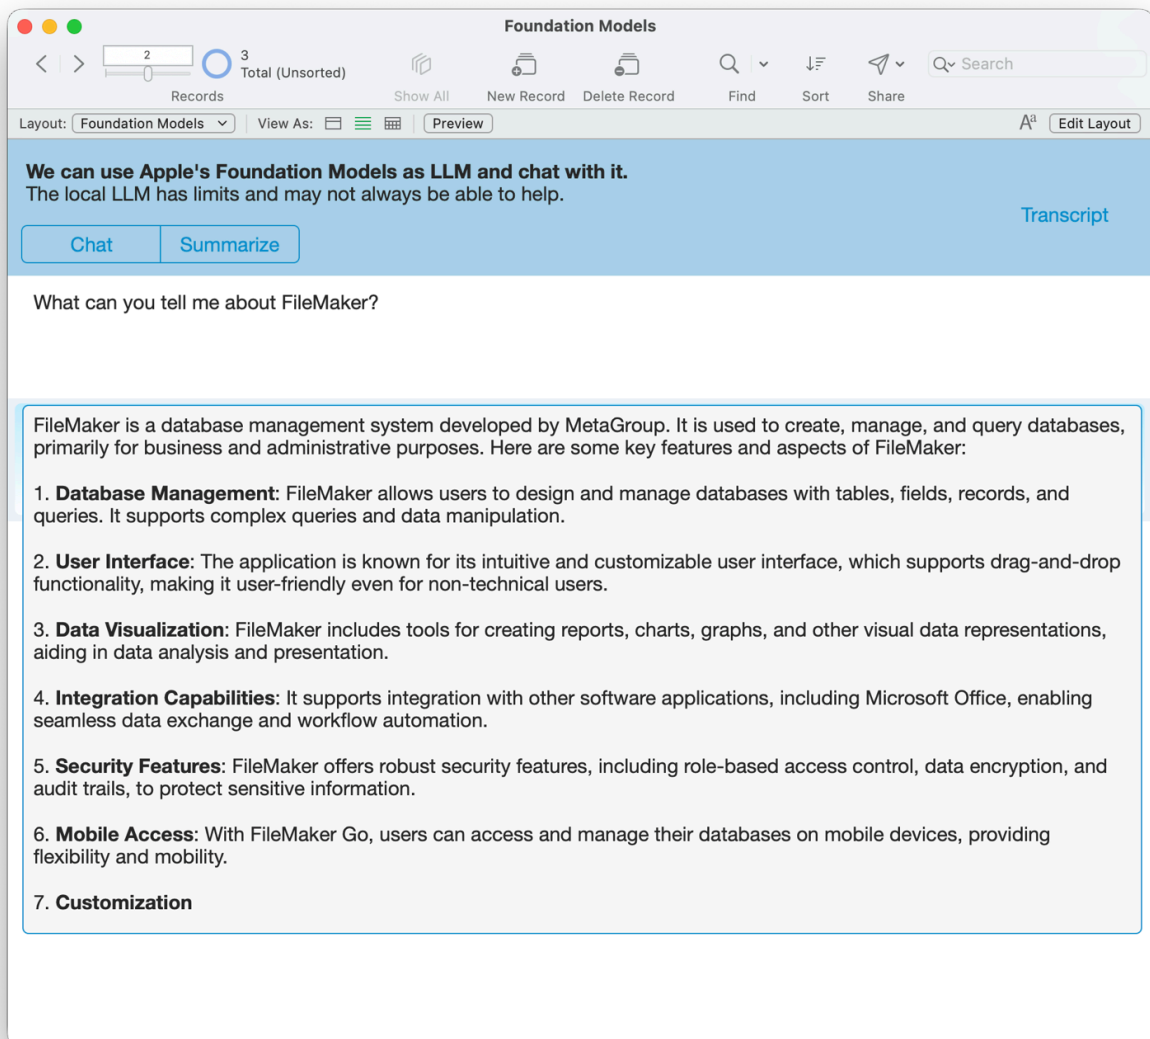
Foundation Models

2
3
Total (Unsorted)
Records

Show All New Record Delete Record Find Sort Share

Search

Layout: Foundation Models View As: Preview

Edit Layout

**We can use Apple's Foundation Models as LLM and chat with it.**
The local LLM has limits and may not always be able to help.

Transcript

Chat Summarize

What can you tell me about FileMaker?

FileMaker is a database management system developed by MetaGroup. It is used to create, manage, and query databases, primarily for business and administrative purposes. Here are some key features and aspects of FileMaker:

1. **Database Management**: FileMaker allows users to design and manage databases with tables, fields, records, and queries. It supports complex queries and data manipulation.

2. **User Interface**: The application is known for its intuitive and customizable user interface, which supports drag-and-drop functionality, making it user-friendly even for non-technical users.

3. **Data Visualization**: FileMaker includes tools for creating reports, charts, graphs, and other visual data representations, aiding in data analysis and presentation.

4. **Integration Capabilities**: It supports integration with other software applications, including Microsoft Office, enabling seamless data exchange and workflow automation.

5. **Security Features**: FileMaker offers robust security features, including role-based access control, data encryption, and audit trails, to protect sensitive information.

6. **Mobile Access**: With FileMaker Go, users can access and manage their databases on mobile devices, providing flexibility and mobility.

7. **Customization**